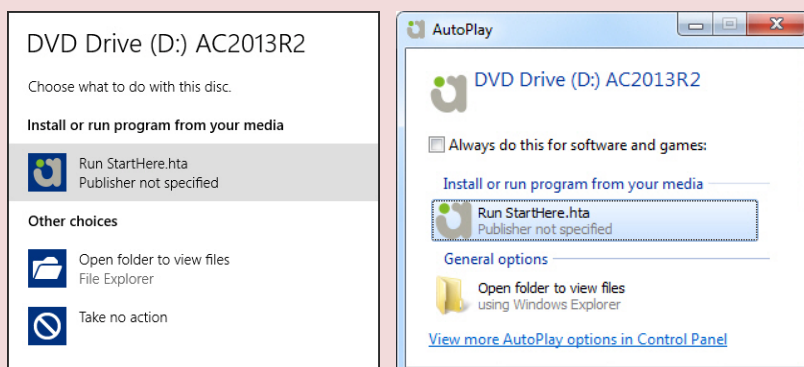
DVD Drive (D:) AC2013R2

Choose what to do with this disc.

Install or run program from your media

Run StartHere.hta
Publisher not specified

Other choices

Open folder to view files
File Explorer

Take no action

AutoPlay

DVD Drive (D:) AC2013R2

Always do this for software and games:

Install or run program from your media

Run StartHere.hta
Publisher not specified

General options

Open folder to view files
using Windows Explorer

View more AutoPlay options in Control Panel